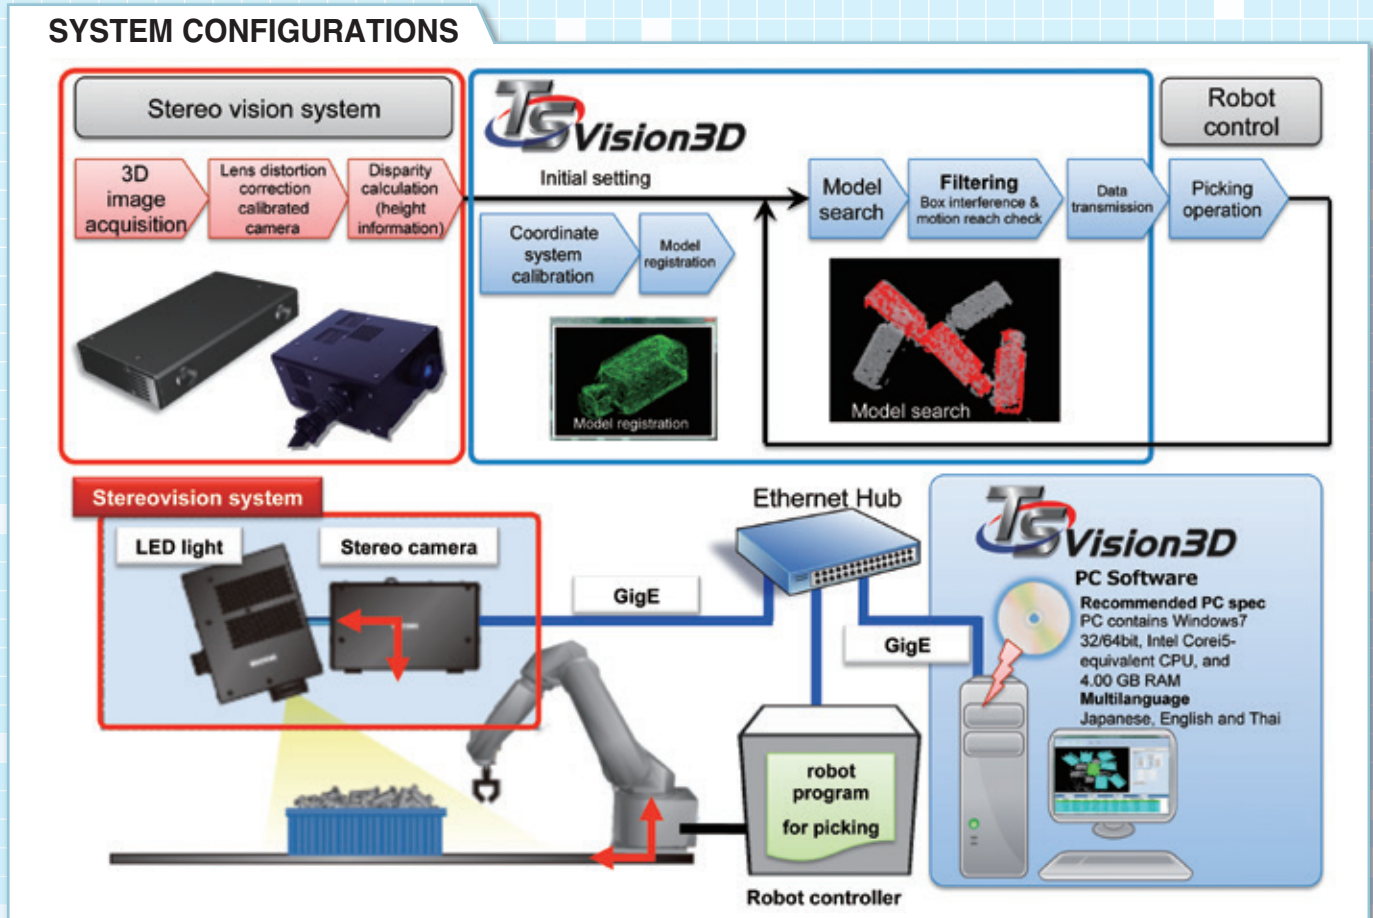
SYSTEM CONFIGURATIONS

Stereo vision system

3D image acquisition

Lens distortion correction calibrated camera

Disparity calculation (height information)

TS Vision3D

Initial setting

Coordinate system calibration

Model registration

Model registration

Model search

Filtering
Box interference & motion reach check

Data transmission

Picking operation

Model search

Robot control

Stereovision system

LED light

Stereo camera

GigE

Ethernet Hub

GigE

TS Vision3D

PC Software

Recommended PC spec
PC contains Windows7 32/64bit, Intel Corei5-equivalent CPU, and 4.00 GB RAM
Multilanguage
Japanese, English and Thai

robot program for picking

Robot controller